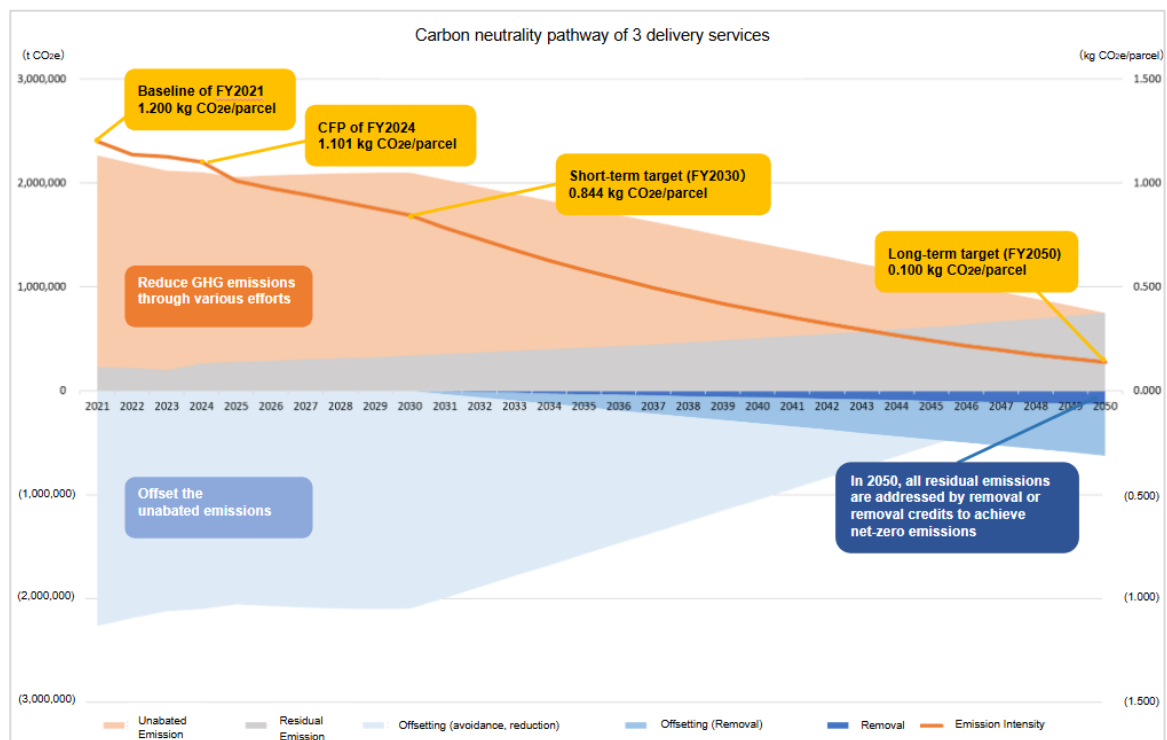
Carbon neutrality pathway of 3 delivery services

(t CO2e)

(kg CO2e/parcel)

3,000,000
2,000,000
1,000,000
0
(1,000,000)
(2,000,000)
(3,000,000)

1.500
1.000
0.500
0.000
(0.500)
(1.000)
(1.500)

Baseline of FY2021
1.200 kg CO2e/parcel

CFP of FY2024
1.101 kg CO2e/parcel

Short-term target (FY2030)
0.844 kg CO2e/parcel

Long-term target (FY2050)
0.100 kg CO2e/parcel

Reduce GHG emissions through various efforts

Offset the unabated emissions

In 2050, all residual emissions are addressed by removal or removal credits to achieve net-zero emissions

2021 2022 2023 2024 2025 2026 2027 2028 2029 2030 2031 2032 2033 2034 2035 2036 2037 2038 2039 2040 2041 2042 2043 2044 2045 2046 2047 2048 2049 2050

Unabated Emission
Residual Emission
Offsetting (avoidance, reduction)
Offsetting (Removal)
Removal
Emission Intensity